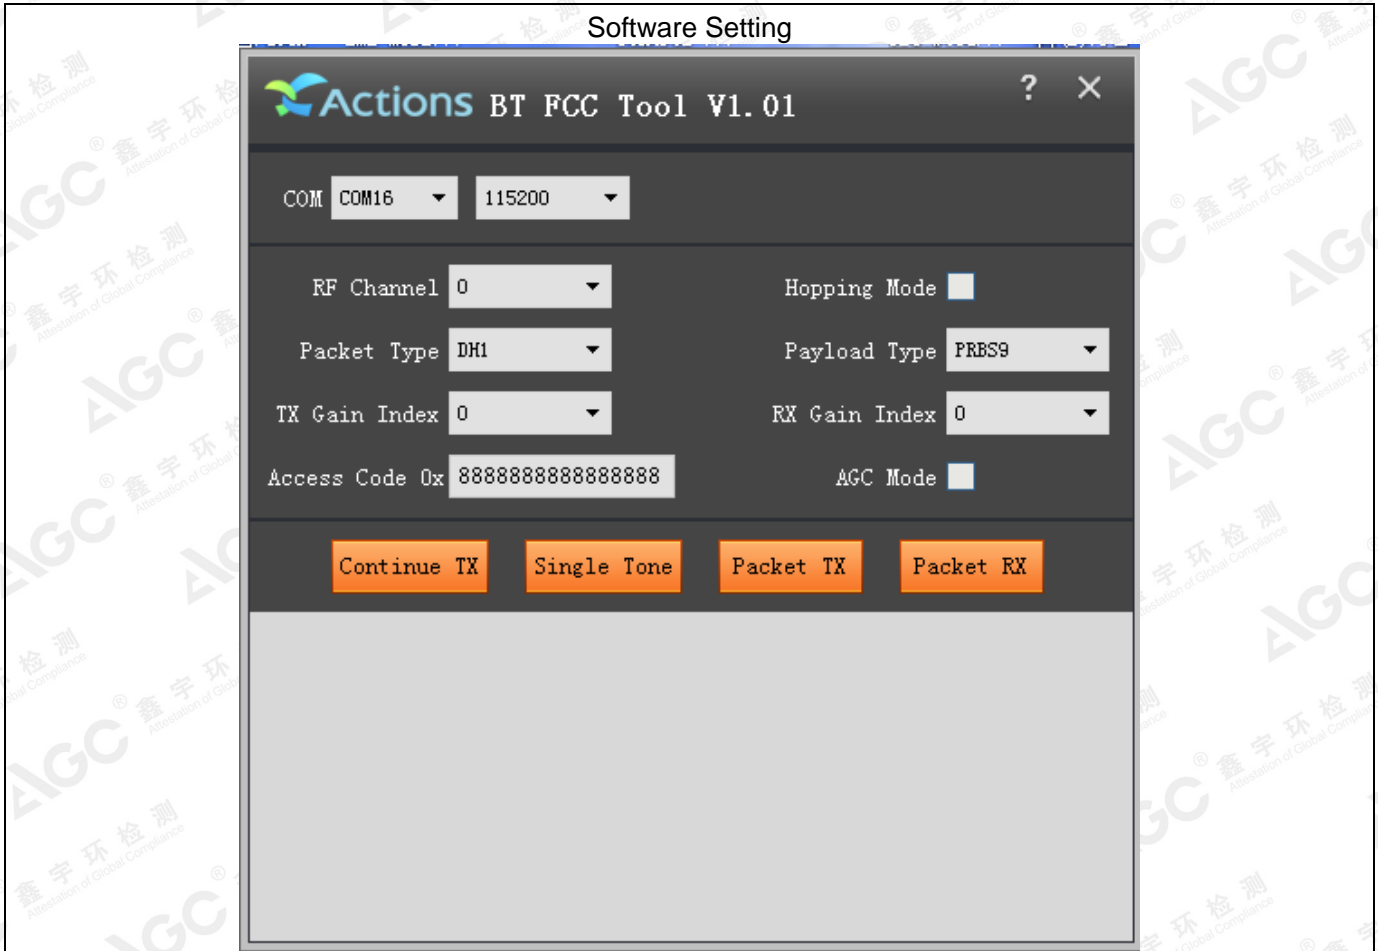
Software Setting

Actions BT FCC Tool V1.01

? ×

COM COM16 115200

RF Channel 0

Hopping Mode

Packet Type DH1

Payload Type PRBS9

TX Gain Index 0

RX Gain Index 0

Access Code 0x 8888888888888888

AGC Mode

Continue TX Single Tone Packet TX Packet RX